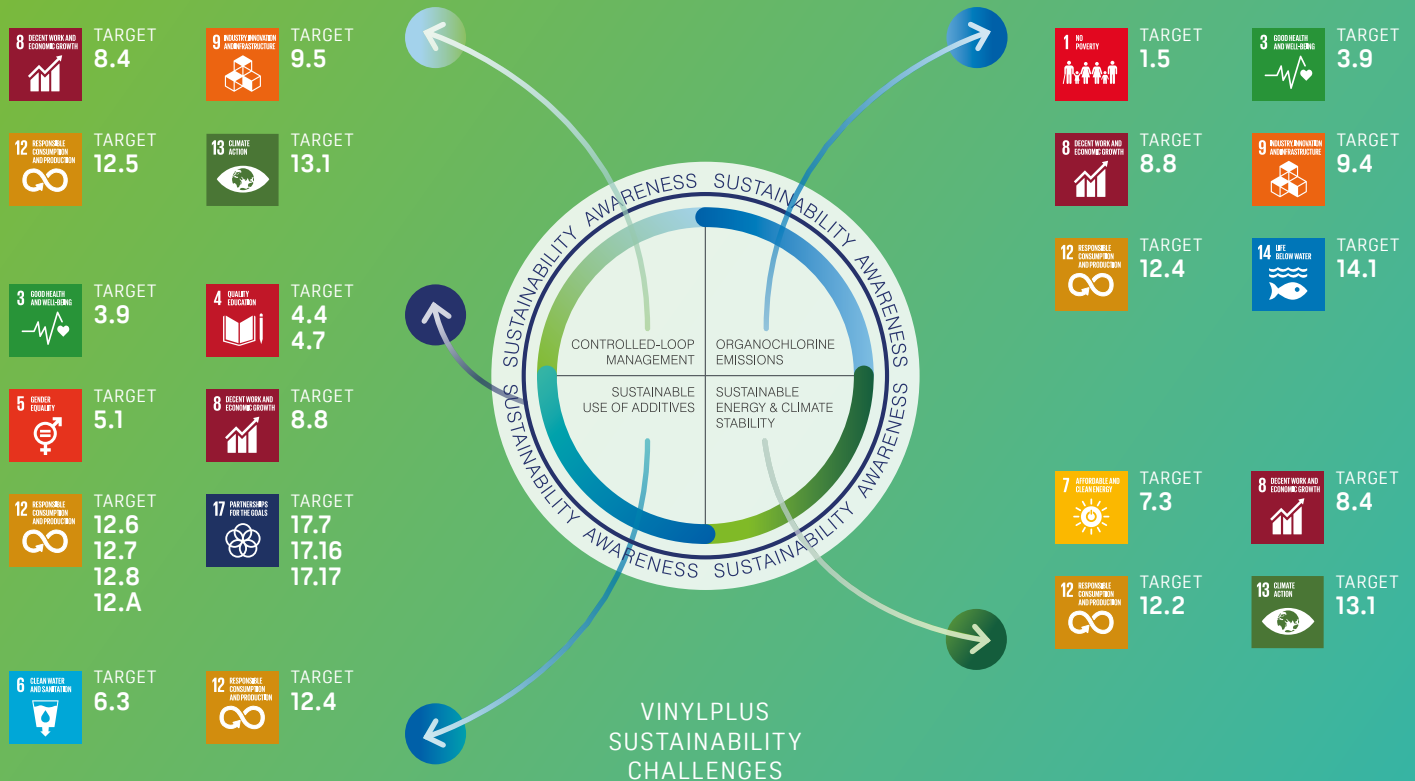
8 DECENT WORK AND ECONOMIC GROWTH
TARGET 8.4

9 INDUSTRY, INNOVATION AND INFRASTRUCTURE
TARGET 9.5

12 RESPONSIBLE CONSUMPTION AND PRODUCTION
TARGET 12.5

13 CLIMATE ACTION
TARGET 13.1

3 GOOD HEALTH AND WELL-BEING
TARGET 3.9

4 QUALITY EDUCATION
TARGET 4.4 4.7

5 GENDER EQUALITY
TARGET 5.1

8 DECENT WORK AND ECONOMIC GROWTH
TARGET 8.8

12 RESPONSIBLE CONSUMPTION AND PRODUCTION
TARGET 12.6 12.7 12.8 12.A

17 PARTNERSHIPS FOR THE GOALS
TARGET 17.7 17.16 17.17

6 CLEAN WATER AND SANITATION
TARGET 6.3

12 RESPONSIBLE CONSUMPTION AND PRODUCTION
TARGET 12.4

SUSTAINABILITY AWARENESS SUSTAINABILITY AWARENESS SUSTAINABILITY AWARENESS SUSTAINABILITY AWARENESS

CONTROLLED-LOOP MANAGEMENT
ORGANOCHLORINE EMISSIONS
SUSTAINABLE USE OF ADDITIVES
SUSTAINABLE ENERGY & CLIMATE STABILITY

1 NO POVERTY
TARGET 1.5

3 GOOD HEALTH AND WELL-BEING
TARGET 3.9

8 DECENT WORK AND ECONOMIC GROWTH
TARGET 8.8

9 INDUSTRY, INNOVATION AND INFRASTRUCTURE
TARGET 9.4

12 RESPONSIBLE CONSUMPTION AND PRODUCTION
TARGET 12.4

14 LIFE BELOW WATER
TARGET 14.1

7 AFFORDABLE AND CLEAN ENERGY
TARGET 7.3

8 DECENT WORK AND ECONOMIC GROWTH
TARGET 8.4

12 RESPONSIBLE CONSUMPTION AND PRODUCTION
TARGET 12.2

13 CLIMATE ACTION
TARGET 13.1

VINYLPLUS SUSTAINABILITY CHALLENGES